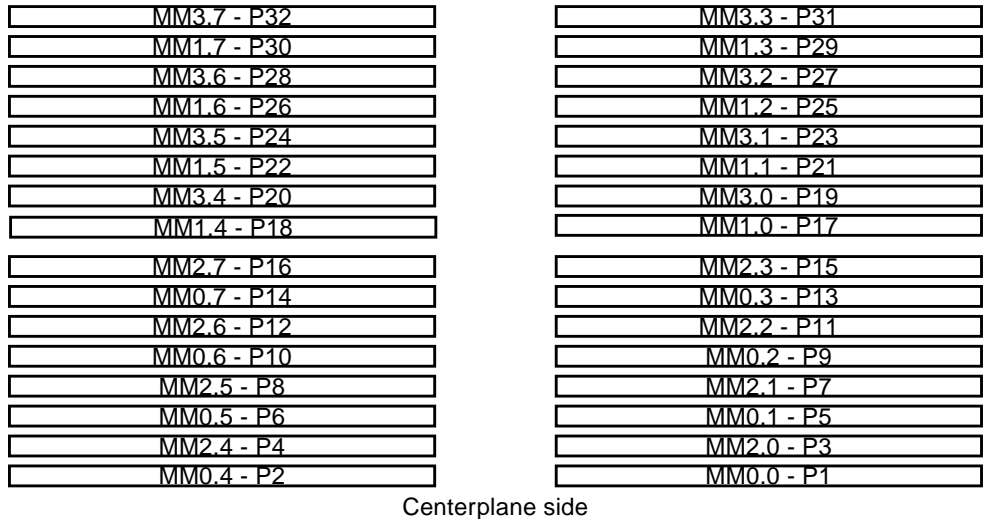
MM3.7 - P32
MM1.7 - P30
MM3.6 - P28
MM1.6 - P26
MM3.5 - P24
MM1.5 - P22
MM3.4 - P20
MM1.4 - P18
MM2.7 - P16
MM0.7 - P14
MM2.6 - P12
MM0.6 - P10
MM2.5 - P8
MM0.5 - P6
MM2.4 - P4
MM0.4 - P2

MM3.3 - P31
MM1.3 - P29
MM3.2 - P27
MM1.2 - P25
MM3.1 - P23
MM1.1 - P21
MM3.0 - P19
MM1.0 - P17
MM2.3 - P15
MM0.3 - P13
MM2.2 - P11
MM0.2 - P9
MM2.1 - P7
MM0.1 - P5
MM2.0 - P3
MM0.0 - P1

Centerplane side